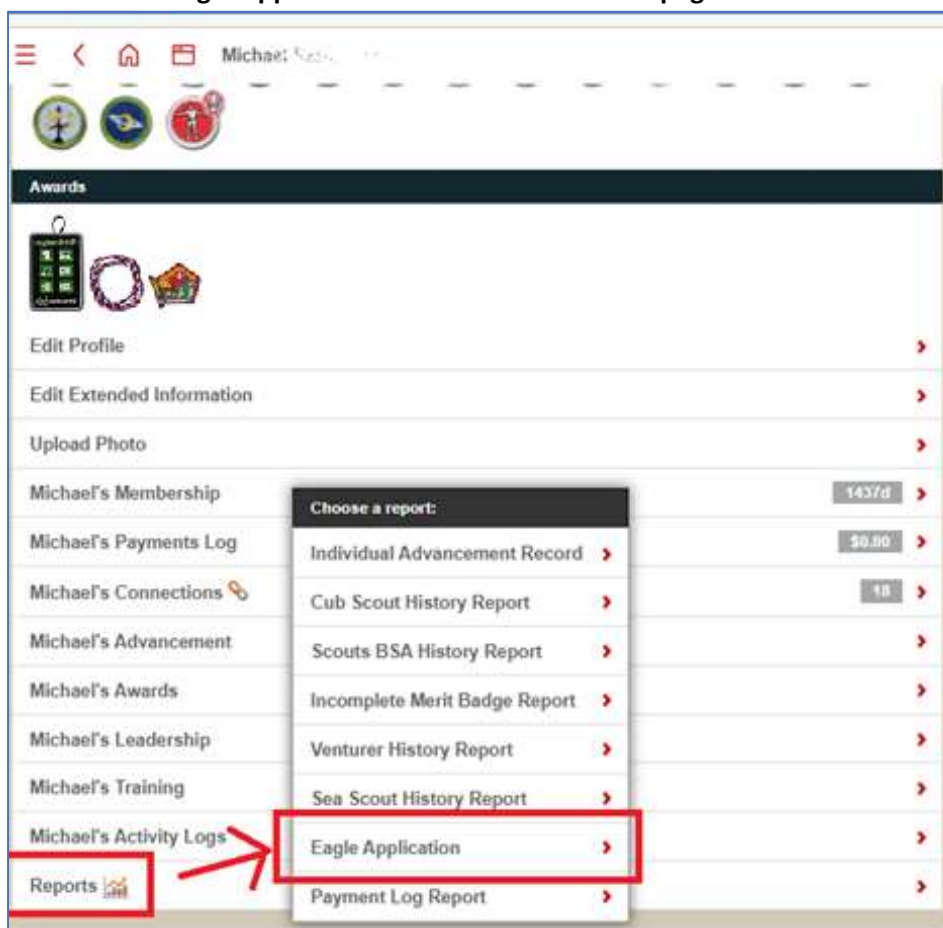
Michael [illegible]

Awards

Edit Profile

Edit Extended Information

Upload Photo

Michael's Membership 1437d

Michael's Payments Log $0.00

Michael's Connections 18

Michael's Advancement

Michael's Awards

Michael's Leadership

Michael's Training

Michael's Activity Logs

Reports

Choose a report:

Individual Advancement Record

Cub Scout History Report

Scouts BSA History Report

Incomplete Merit Badge Report

Venturer History Report

Sea Scout History Report

Eagle Application

Payment Log Report